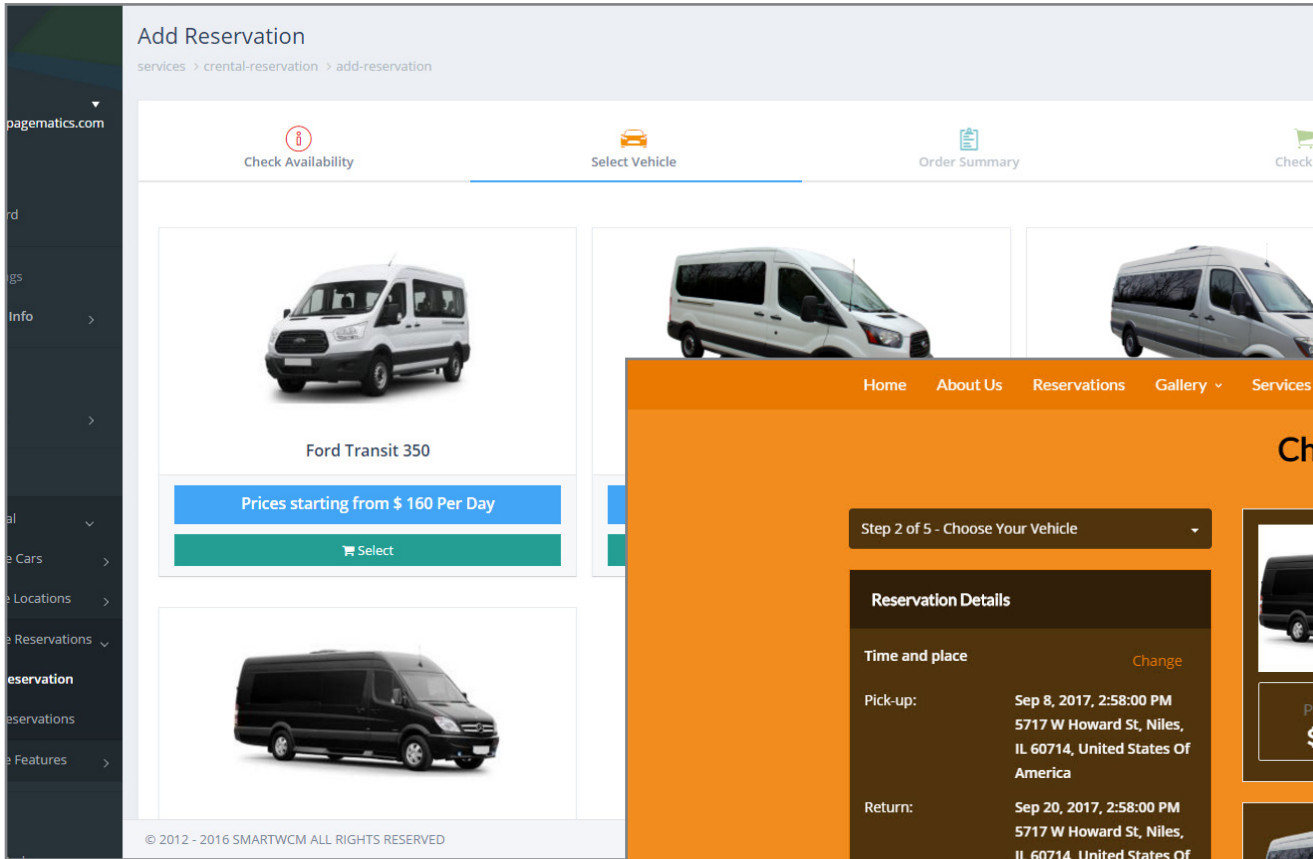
pagematics.com

rd

gs

Info

al

e Cars

e Locations

e Reservations

eservation

eservations

e Features

Add Reservation

services > crental-reservation > add-reservation

Check Availability

Select Vehicle

Order Summary

Check

Ford Transit 350

Prices starting from $ 160 Per Day

Select

© 2012 - 2016 SMARTWCM ALL RIGHTS RESERVED

Home About Us Reservations Gallery Services

Ch

Step 2 of 5 - Choose Your Vehicle

Reservation Details

Time and place

Change

Pick-up:

Sep 8, 2017, 2:58:00 PM 5717 W Howard St, Niles, IL 60714, United States Of America

Return:

Sep 20, 2017, 2:58:00 PM 5717 W Howard St, Niles, IL 60714, United States Of

P

$